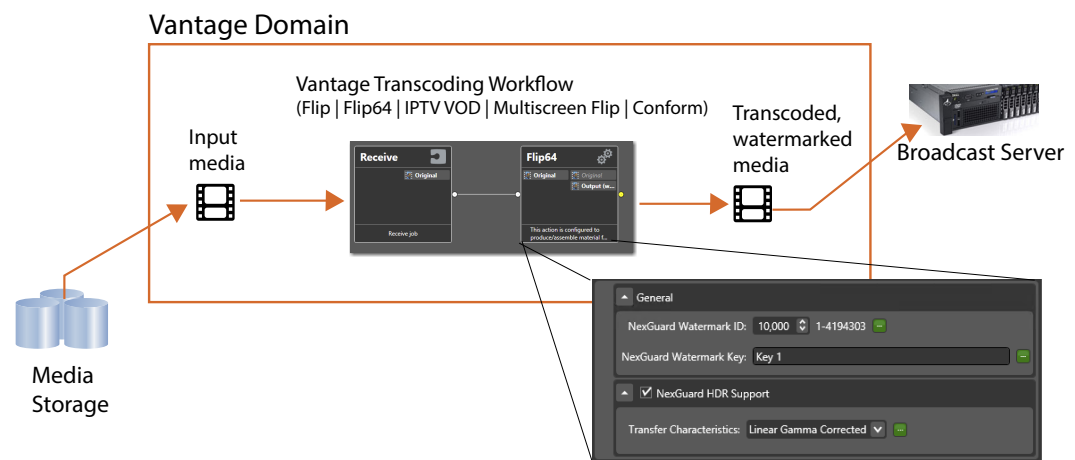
Vantage Domain

Vantage Transcoding Workflow
(Flip | Flip64 | IPTV VOD | Multiscreen Flip | Conform)

Input media

Receive
Original
Receive job

Flip64
Original
Original
Output (w...
This action is configured to produce/assemble material f...

Transcoded, watermarked media

Broadcast Server

Media Storage

General
NexGuard Watermark ID: 10,000 1-4194303
NexGuard Watermark Key: Key 1

NexGuard HDR Support
Transfer Characteristics: Linear Gamma Corrected